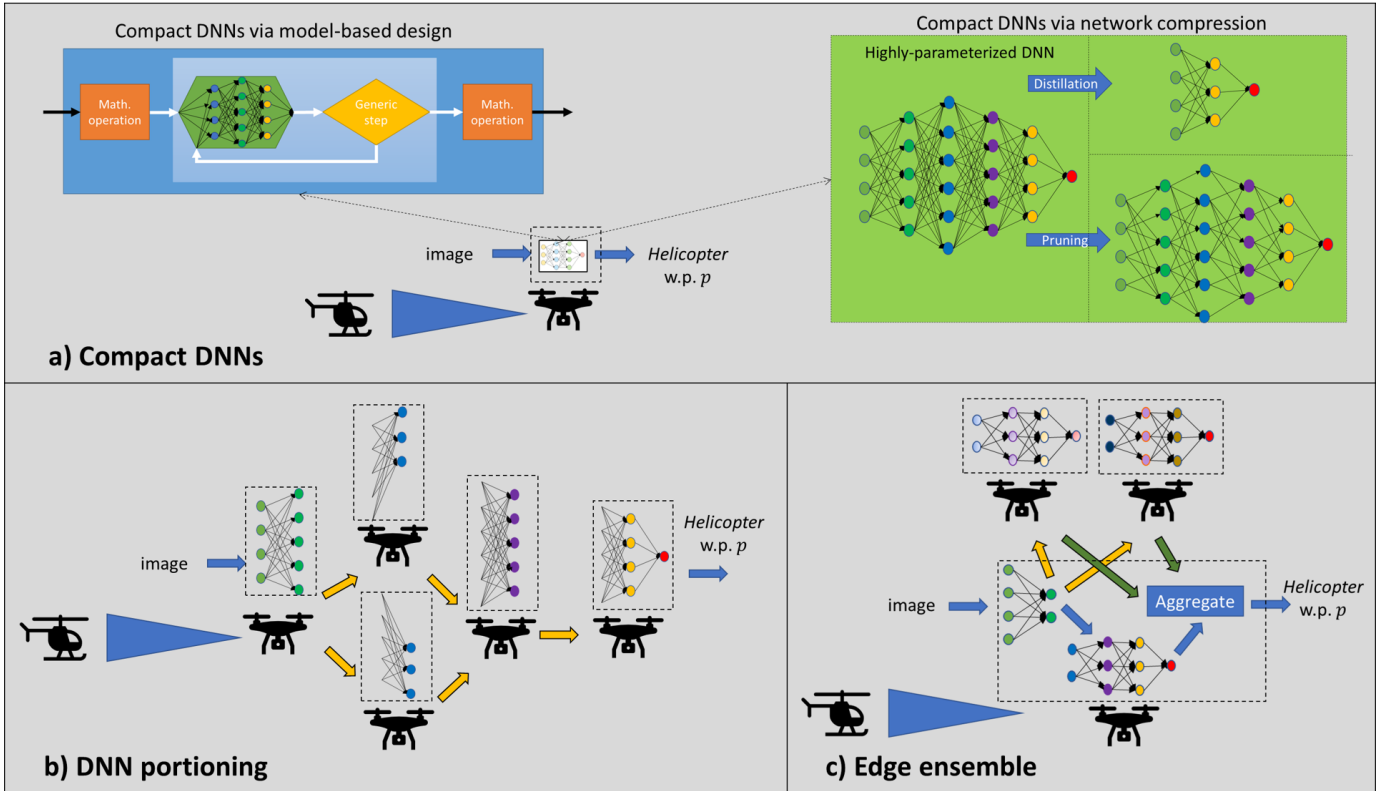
Compact DNNs via model-based design

Math. operation

Generic step

Math. operation

Compact DNNs via network compression

Highly-parameterized DNN

Distillation

Pruning

image

*Helicopter*
w.p. $p$

a) Compact DNNs

image

*Helicopter*
w.p. $p$

b) DNN portioning

image

Aggregate

*Helicopter*
w.p. $p$

c) Edge ensemble